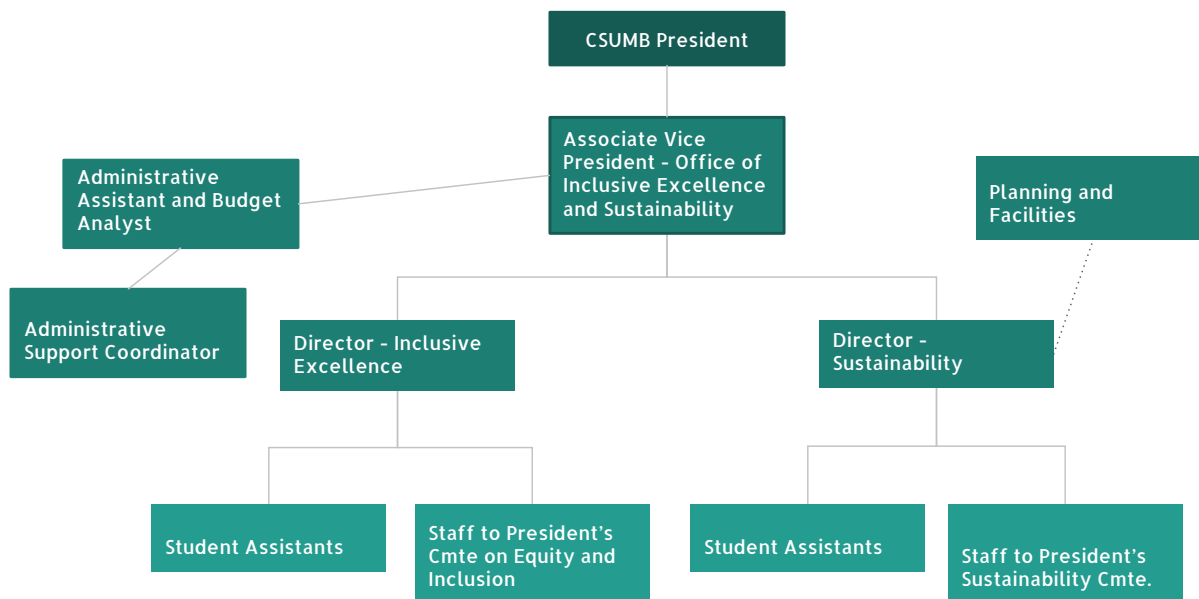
CSUMB President

Associate Vice President - Office of Inclusive Excellence and Sustainability

Administrative Assistant and Budget Analyst

Planning and Facilities

Administrative Support Coordinator

Director - Inclusive Excellence

Director - Sustainability

Student Assistants

Staff to President's Cmte on Equity and Inclusion

Student Assistants

Staff to President's Sustainability Cmte.